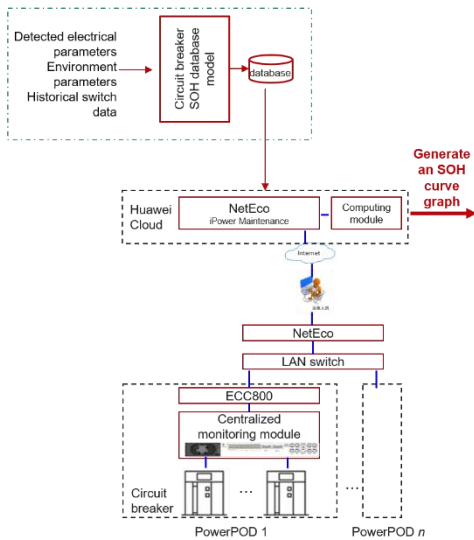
Detected electrical parameters
Environment parameters
Historical switch data

Circuit breaker SOH database model

database

Generate an SOH curve graph

Huawei Cloud

NetEco
iPower Maintenance

Computing module

Internet

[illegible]

NetEco

LAN switch

ECC800

Centralized monitoring module

Circuit breaker

...

...

PowerPOD 1

PowerPOD $n$